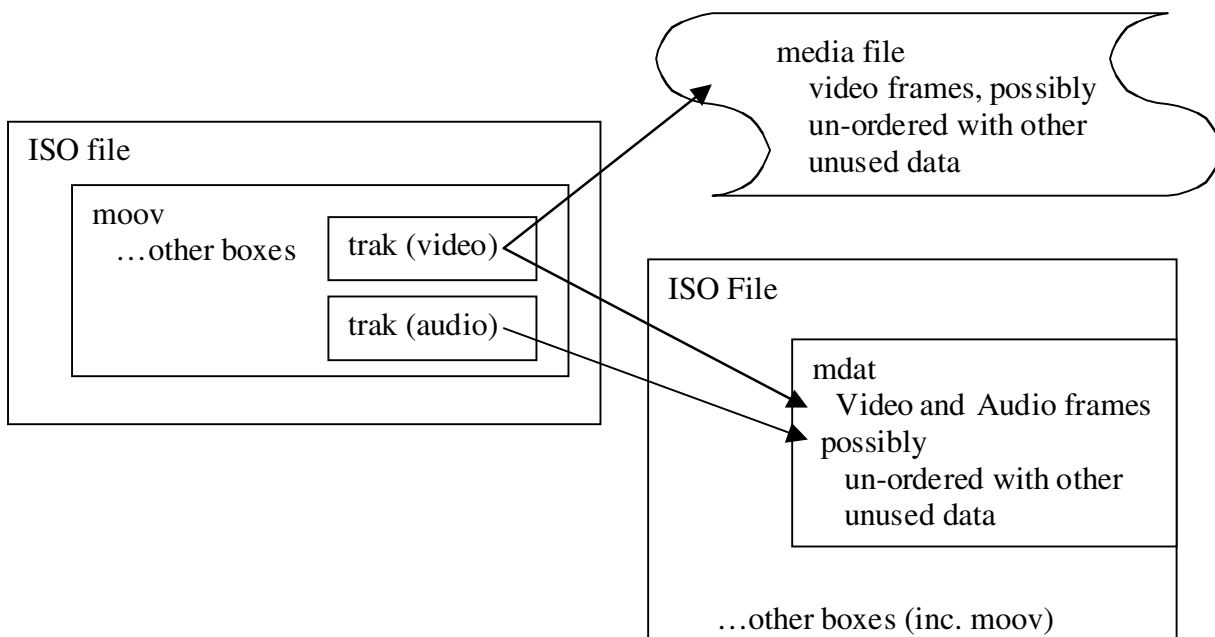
media file
video frames, possibly
un-ordered with other
unused data

ISO file

moov
…other boxes

trak (video)

trak (audio)

ISO File

mdat
Video and Audio frames
possibly
un-ordered with other
unused data

…other boxes (inc. moov)